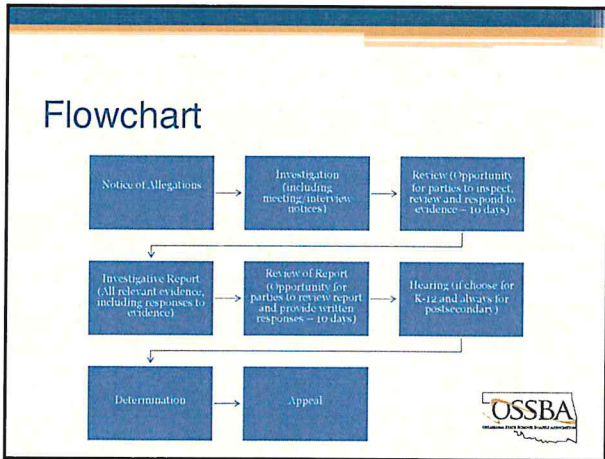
Flowchart

Notice of Allegations

Investigation (including meeting/interview notices)

Review (Opportunity for parties to inspect, review and respond to evidence – 10 days)

Investigative Report (All relevant evidence, including responses to evidence)

Review of Report (Opportunity for parties to review report and provide written responses – 10 days)

Hearing (if choose for K-12 and always for postsecondary)

Determination

Appeal

OSSBA
OKLAHOMA STATE SCHOOL BOARDS ASSOCIATION